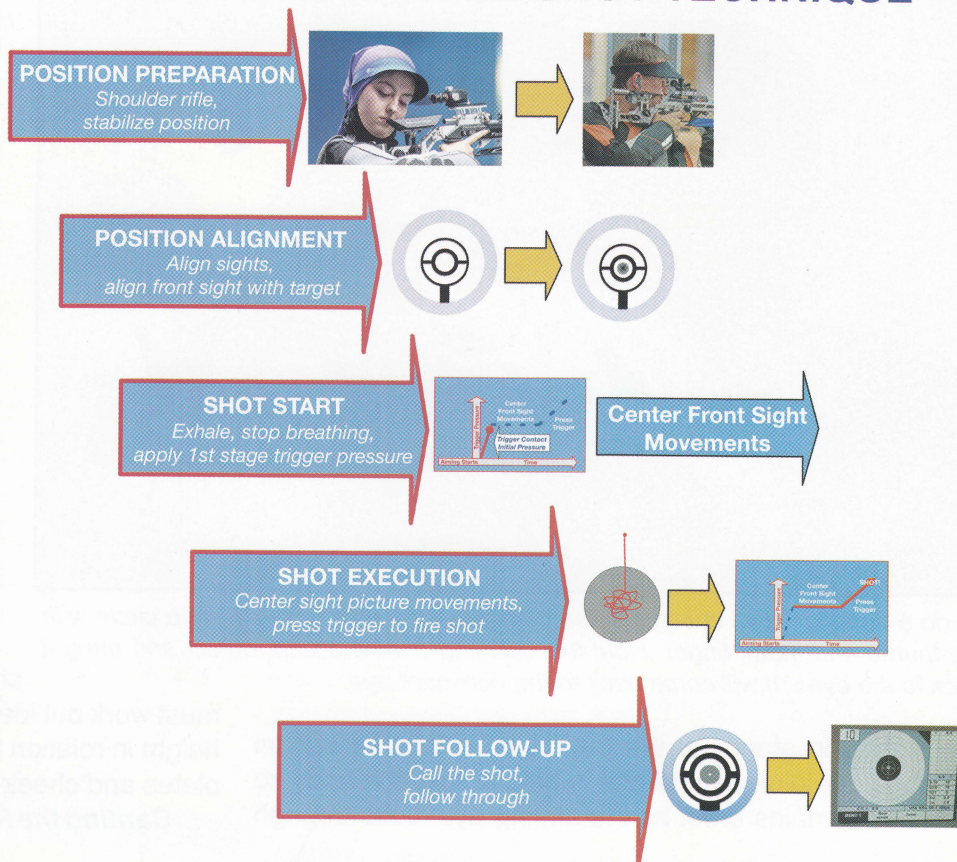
POSITION PREPARATION
Shoulder rifle, stabilize position

POSITION ALIGNMENT
Align sights, align front sight with target

SHOT START
Exhale, stop breathing, apply 1st stage trigger pressure

Trigger Pressure
Center Front Sight Movements
Press Trigger
Trigger Contact Initial Pressure
Aiming Starts
Time

Center Front Sight Movements

SHOT EXECUTION
Center sight picture movements, press trigger to fire shot

Trigger Pressure
Center Front Sight Movements
SHOT!
Press Trigger
Aiming Starts
Time

SHOT FOLLOW-UP
Call the shot, follow through

10